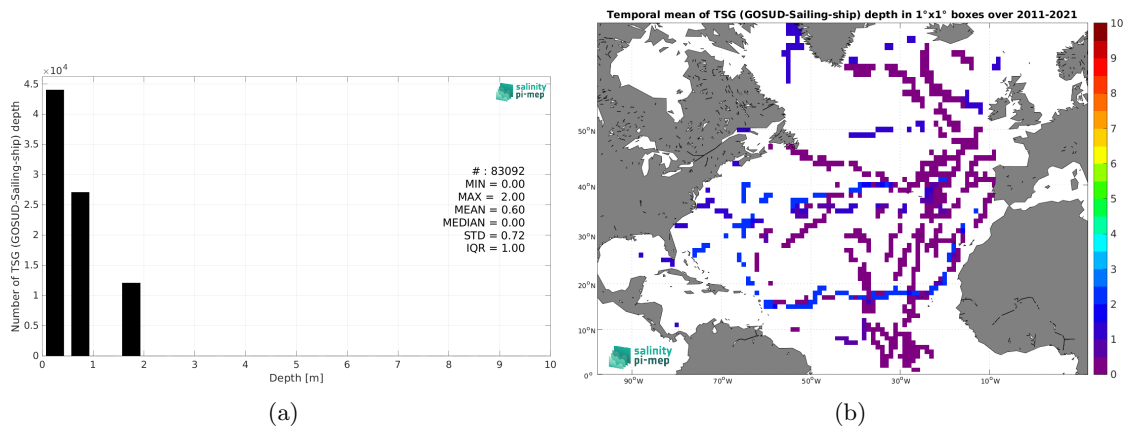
$\times 10^4$
4.5
4
3.5
3
2.5
2
1.5
1
0.5
0
Number of TSG (GOSUD-Sailing-ship) depth
salinity pi-mep
# : 83092
MIN = 0.00
MAX = 2.00
MEAN = 0.60
MEDIAN = 0.00
STD = 0.72
IQR = 1.00
0 1 2 3 4 5 6 7 8 9 10
Depth [m]
(a)

Temporal mean of TSG (GOSUD-Sailing-ship) depth in 1°x1° boxes over 2011-2021
50°N
40°N
30°N
20°N
10°N
0°
90°W 70°W 50°W 30°W 10°W
salinity pi-mep
10
9
8
7
6
5
4
3
2
1
0
(b)